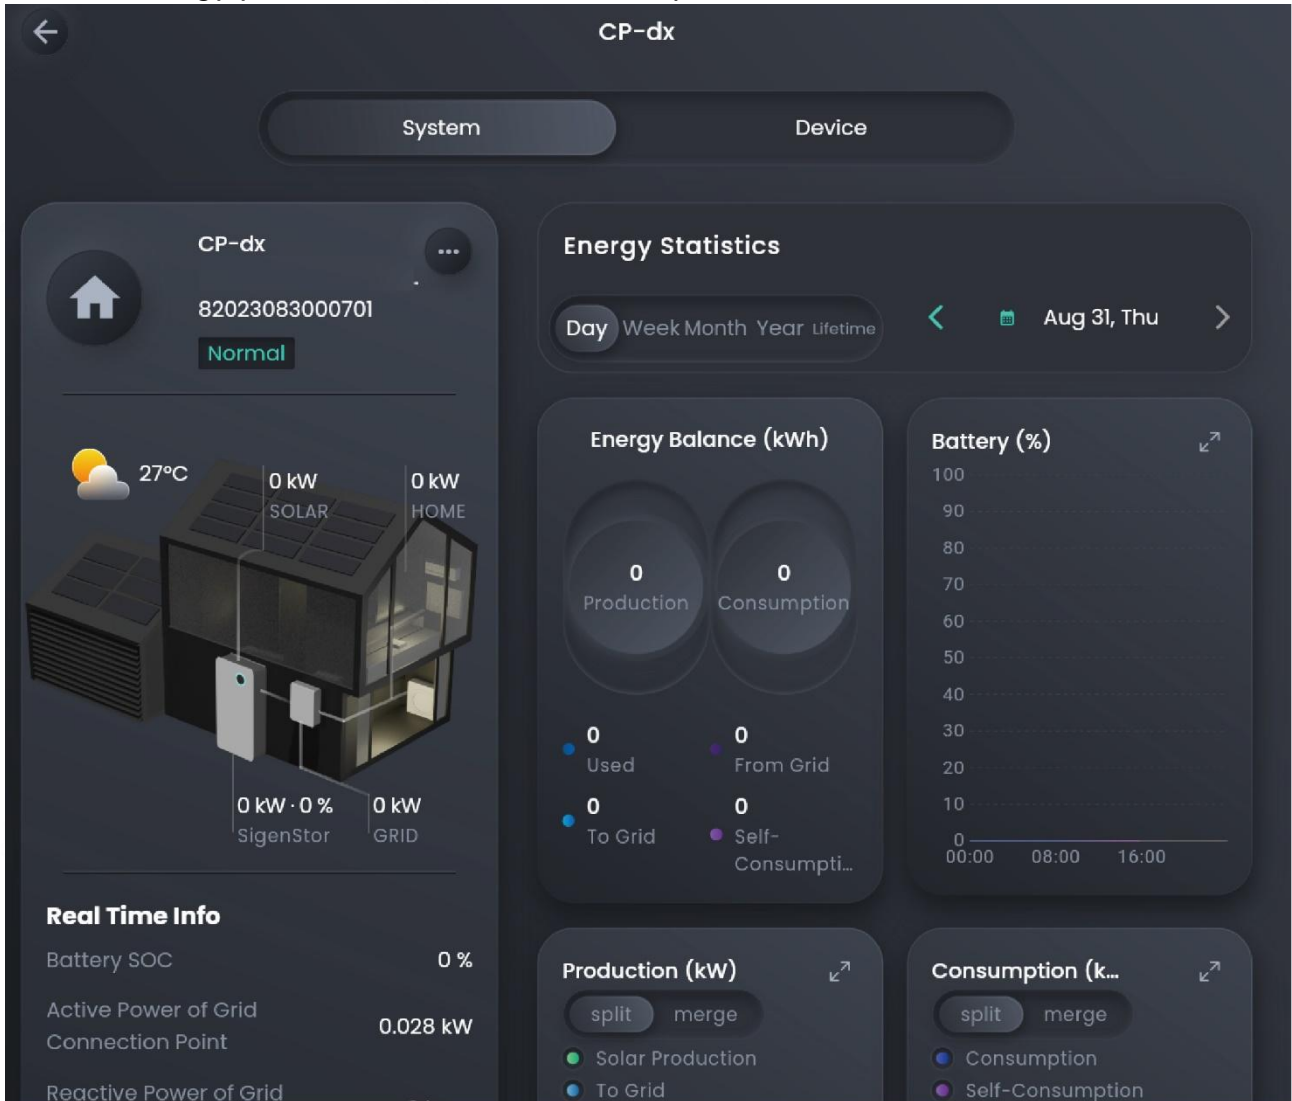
CP-dx

System Device

CP-dx
...
82023083000701
Normal

27°C
0 kW
SOLAR
0 kW
HOME
0 kW · 0 %
SigenStor
0 kW
GRID

Real Time Info
Battery SOC 0 %
Active Power of Grid Connection Point 0.028 kW
Reactive Power of Grid

Energy Statistics
Day Week Month Year Lifetime
Aug 31, Thu

Energy Balance (kWh)
0
Production
0
Consumption
0
Used
0
From Grid
0
To Grid
0
Self-Consumpti...

Battery (%)
100
90
80
70
60
50
40
30
20
10
0
00:00 08:00 16:00

Production (kW)
split merge
Solar Production
To Grid

Consumption (k...
split merge
Consumption
Self-Consumption